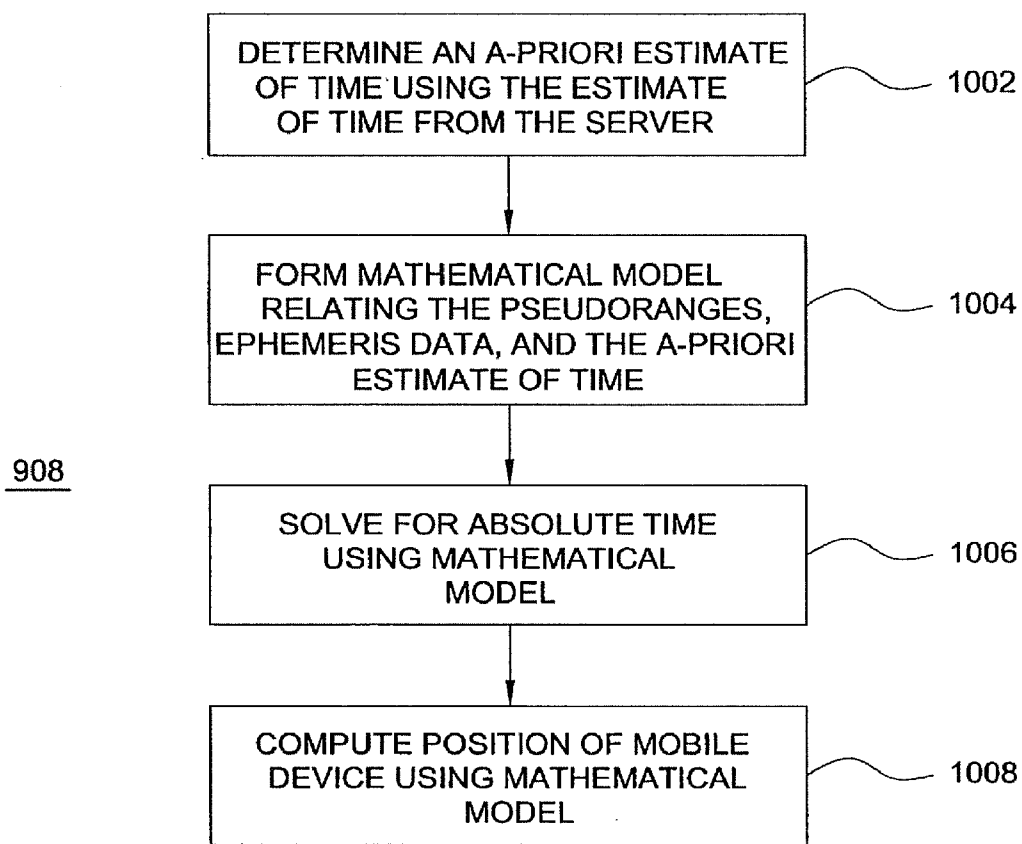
908

DETERMINE AN A-PRIORI ESTIMATE OF TIME USING THE ESTIMATE OF TIME FROM THE SERVER

1002

FORM MATHEMATICAL MODEL RELATING THE PSEUDORANGES, EPHEMERIS DATA, AND THE A-PRIORI ESTIMATE OF TIME

1004

SOLVE FOR ABSOLUTE TIME USING MATHEMATICAL MODEL

1006

COMPUTE POSITION OF MOBILE DEVICE USING MATHEMATICAL MODEL

1008